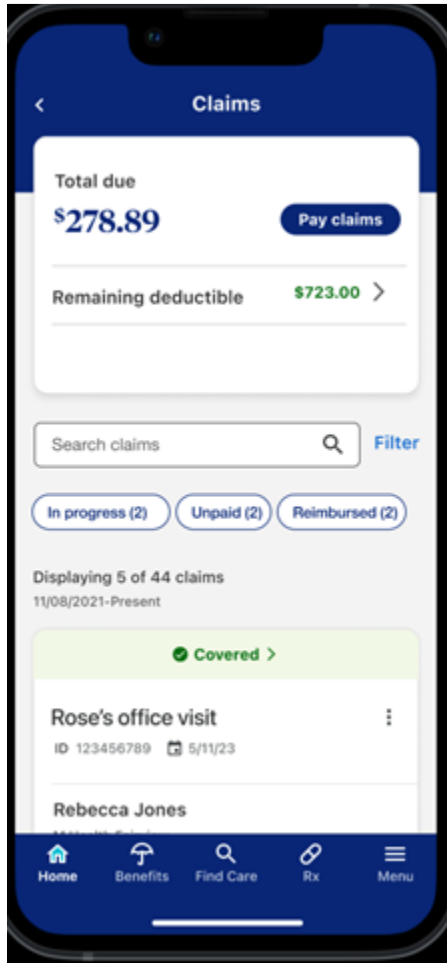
Claims

Total due
$278.89
Pay claims

Remaining deductible $723.00

Search claims
Filter

In progress (2) Unpaid (2) Reimbursed (2)

Displaying 5 of 44 claims
11/08/2021-Present

Covered

Rose's office visit
ID 123456789 5/11/23

Rebecca Jones
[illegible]

Home Benefits Find Care Rx Menu